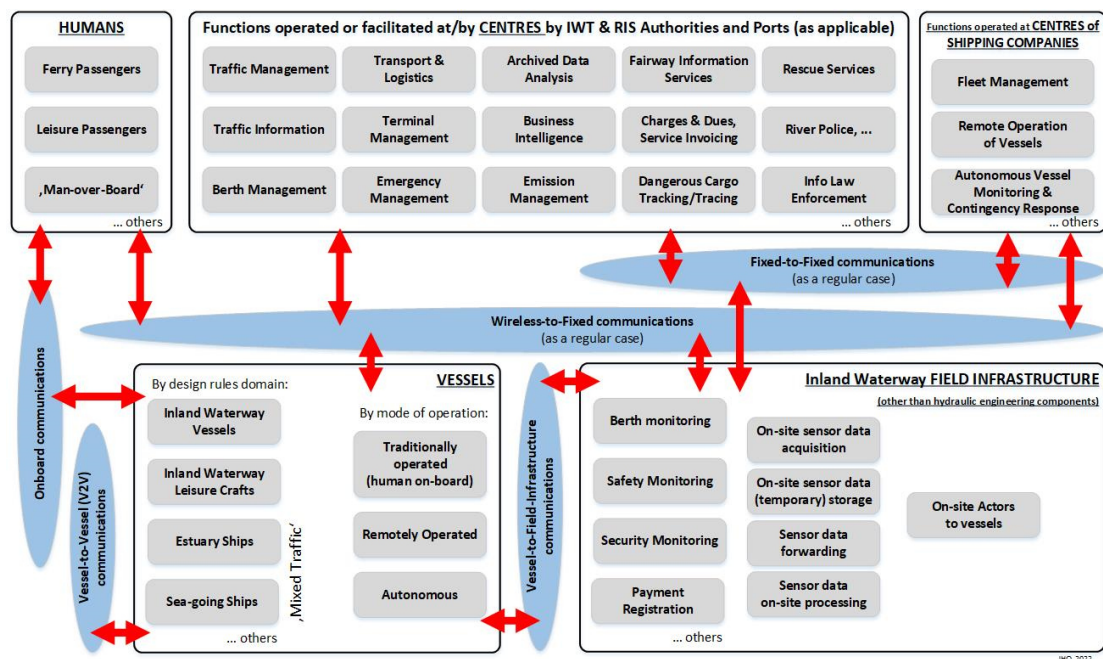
HUMANS

Ferry Passengers

Leisure Passengers

‚Man-over-Board'

... others

Functions operated or facilitated at/by CENTRES by IWT & RIS Authorities and Ports (as applicable)

Traffic Management

Transport & Logistics

Archived Data Analysis

Fairway Information Services

Rescue Services

Traffic Information

Terminal Management

Business Intelligence

Charges & Dues, Service Invoicing

River Police, ...

Berth Management

Emergency Management

Emission Management

Dangerous Cargo Tracking/Tracing

Info Law Enforcement

... others

Functions operated at CENTRES of SHIPPING COMPANIES

Fleet Management

Remote Operation of Vessels

Autonomous Vessel Monitoring & Contingency Response

... others

Fixed-to-Fixed communications (as a regular case)

Wireless-to-Fixed communications (as a regular case)

Onboard communications

Vessel-to-Vessel (V2V) communications

VESSELS

By design rules domain:

Inland Waterway Vessels

Inland Waterway Leisure Crafts

Estuary Ships

Sea-going Ships

‚Mixed Traffic'

... others

By mode of operation:

Traditionally operated (human on-board)

Remotely Operated

Autonomous

Vessel-to-Field-Infrastructure communications

Inland Waterway FIELD INFRASTRUCTURE

(other than hydraulic engineering components)

Berth monitoring

Safety Monitoring

Security Monitoring

Payment Registration

... others

On-site sensor data acquisition

On-site sensor data (temporary) storage

Sensor data forwarding

Sensor data on-site processing

On-site Actors to vessels

IWO 2022